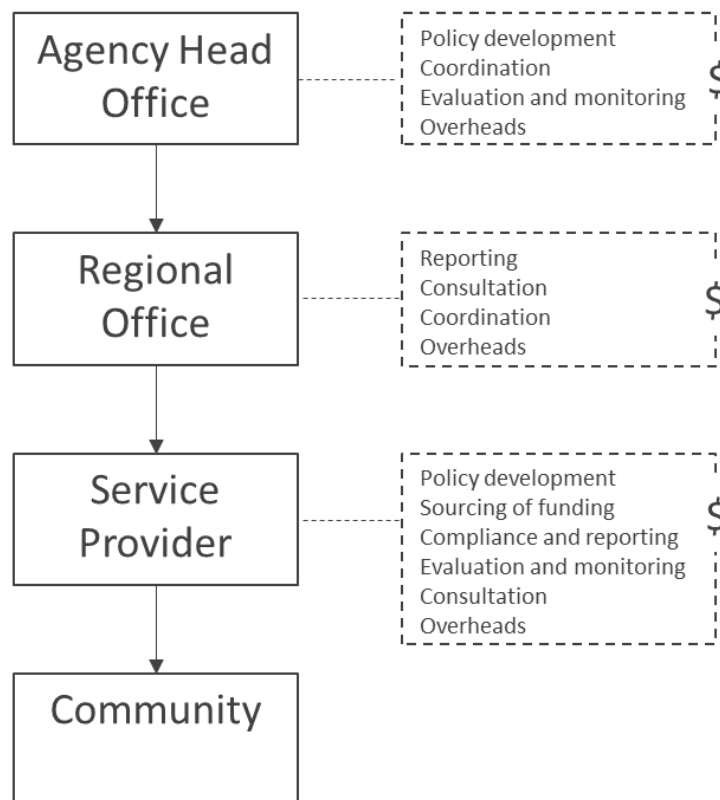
Agency Head Office

Policy development
Coordination
Evaluation and monitoring
Overheads

$

Regional Office

Reporting
Consultation
Coordination
Overheads

$

Service Provider

Policy development
Sourcing of funding
Compliance and reporting
Evaluation and monitoring
Consultation
Overheads

$

Community